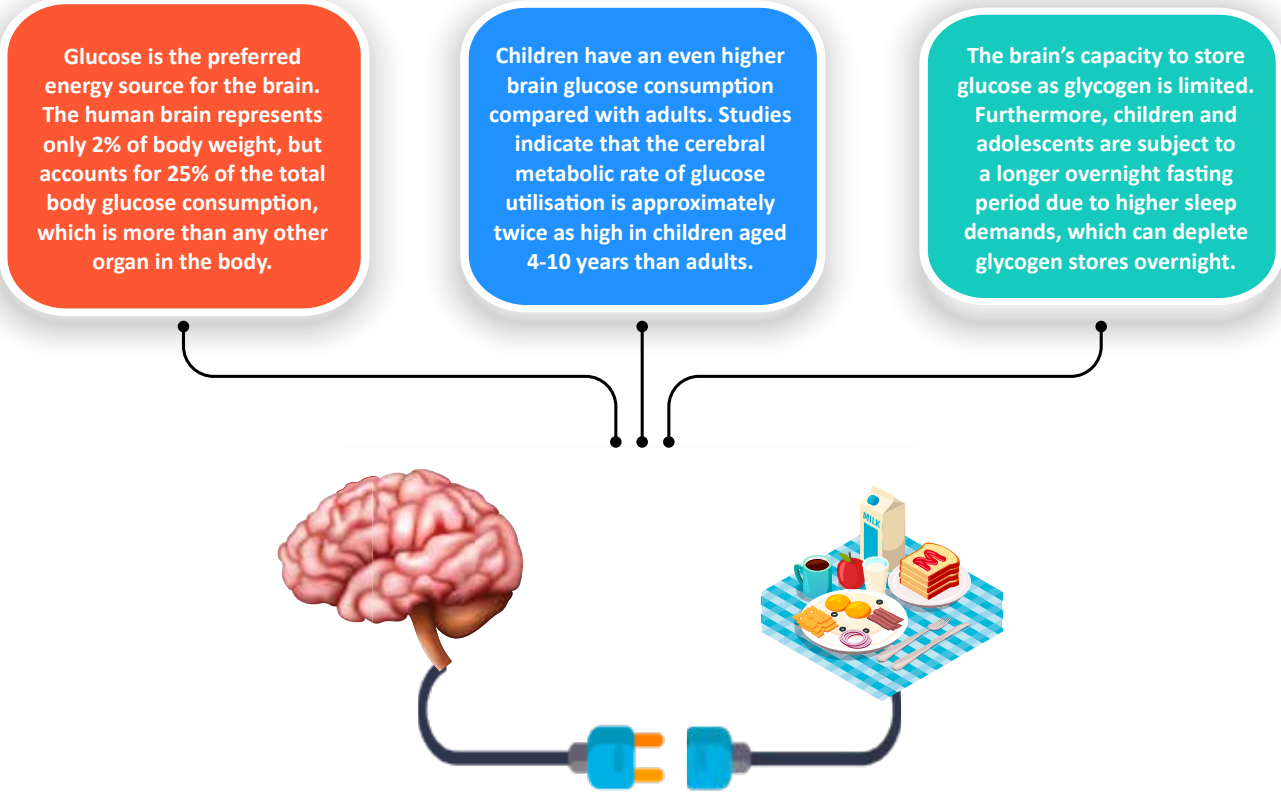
Glucose is the preferred energy source for the brain. The human brain represents only 2% of body weight, but accounts for 25% of the total body glucose consumption, which is more than any other organ in the body.

Children have an even higher brain glucose consumption compared with adults. Studies indicate that the cerebral metabolic rate of glucose utilisation is approximately twice as high in children aged 4-10 years than adults.

The brain's capacity to store glucose as glycogen is limited. Furthermore, children and adolescents are subject to a longer overnight fasting period due to higher sleep demands, which can deplete glycogen stores overnight.

MILK

M